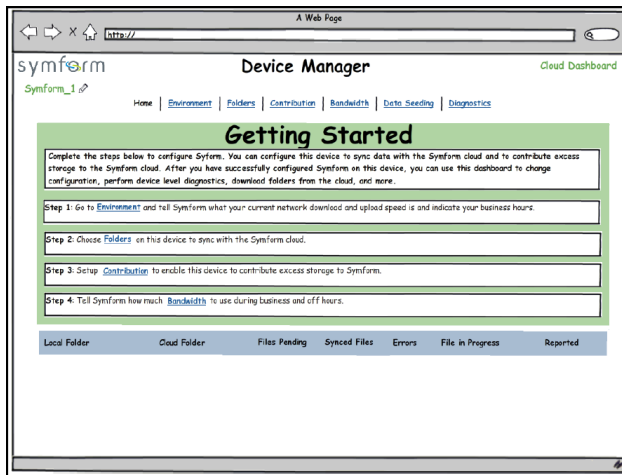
A Web Page

http://

symform

Symform_1

Device Manager

Cloud Dashboard

Home | Environment | Folders | Contribution | Bandwidth | Data Seeding | Diagnostics

Getting Started

Complete the steps below to configure Syform. You can configure this device to sync date with the Symform cloud and to contribute excess storage to the Symform cloud. After you have successfully configured Symform on this device, you can use this dashboard to change configuration, perform device level diagnostics, download folders from the cloud, and more.

Step 1: Go to Environment and tell Symform what your current network download and upload speed is and indicate your business hours.

Step 2: Choose Folders on this device to sync with the Symform cloud.

Step 3: Setup Contribution to enable this device to contribute excess storage to Symform.

Step 4: Tell Symform how much Bandwidth to use during business and off hours.

| Local Folder | Cloud Folder | Files Pending | Synced Files | Errors | File in Progress | Reported |
|---|---|---|---|---|---|---|